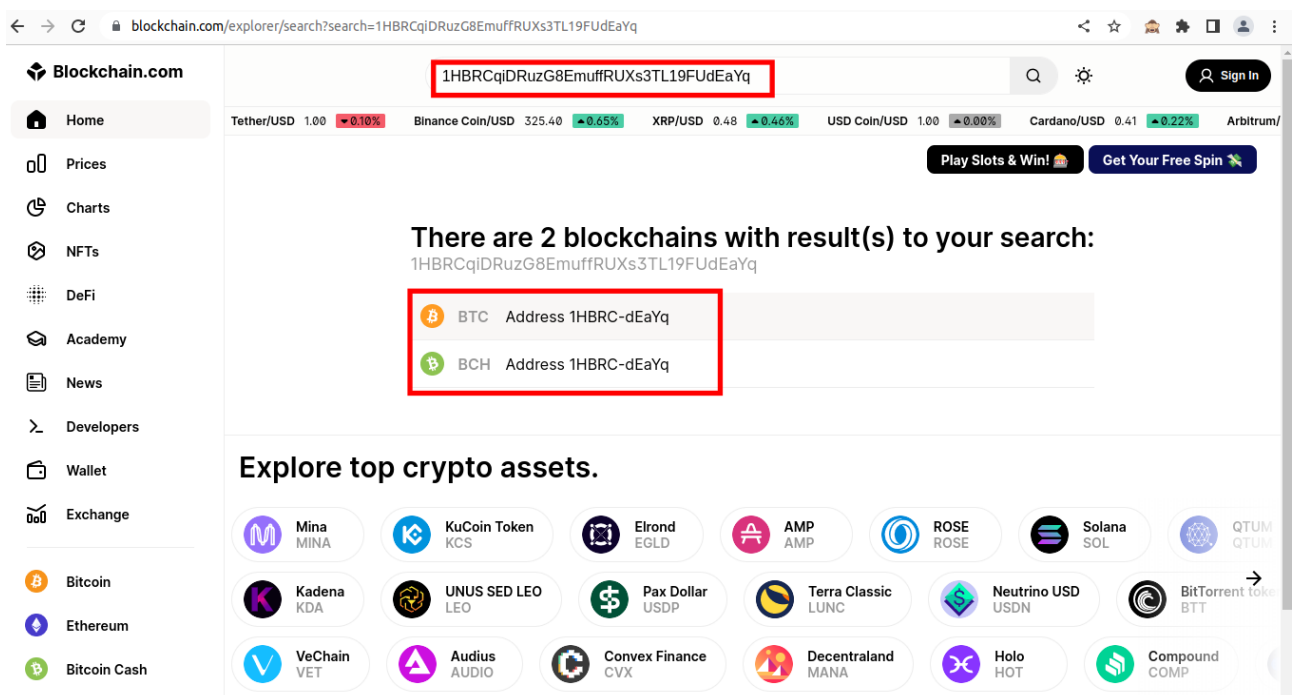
blockchain.com/explorer/search?search=1HBRCqiDRuzG8EmuffRUXs3TL19FUdEaYq

Blockchain.com

1HBRCqiDRuzG8EmuffRUXs3TL19FUdEaYq

Sign In

Home
Prices
Charts
NFTs
DeFi
Academy
News
Developers
Wallet
Exchange

Bitcoin
Ethereum
Bitcoin Cash

Tether/USD 1.00 ▼0.10% Binance Coin/USD 325.40 ▲0.65% XRP/USD 0.48 ▲0.46% USD Coin/USD 1.00 ▲0.00% Cardano/USD 0.41 ▲0.22% Arbitrum/

Play Slots & Win! 🎰
Get Your Free Spin 💸

There are 2 blockchains with result(s) to your search:
1HBRCqiDRuzG8EmuffRUXs3TL19FUdEaYq

BTC Address 1HBRC-dEaYq
BCH Address 1HBRC-dEaYq

Explore top crypto assets.

Mina MINA
KuCoin Token KCS
Elrond EGLD
AMP AMP
ROSE ROSE
Solana SOL
QTUM QTUM
Kadena KDA
UNUS SED LEO LEO
Pax Dollar USDP
Terra Classic LUNC
Neutrino USD USDN
BitTorrent toke BTT
VeChain VET
Audius AUDIO
Convex Finance CVX
Decentraland MANA
Holo HOT
Compound COMP